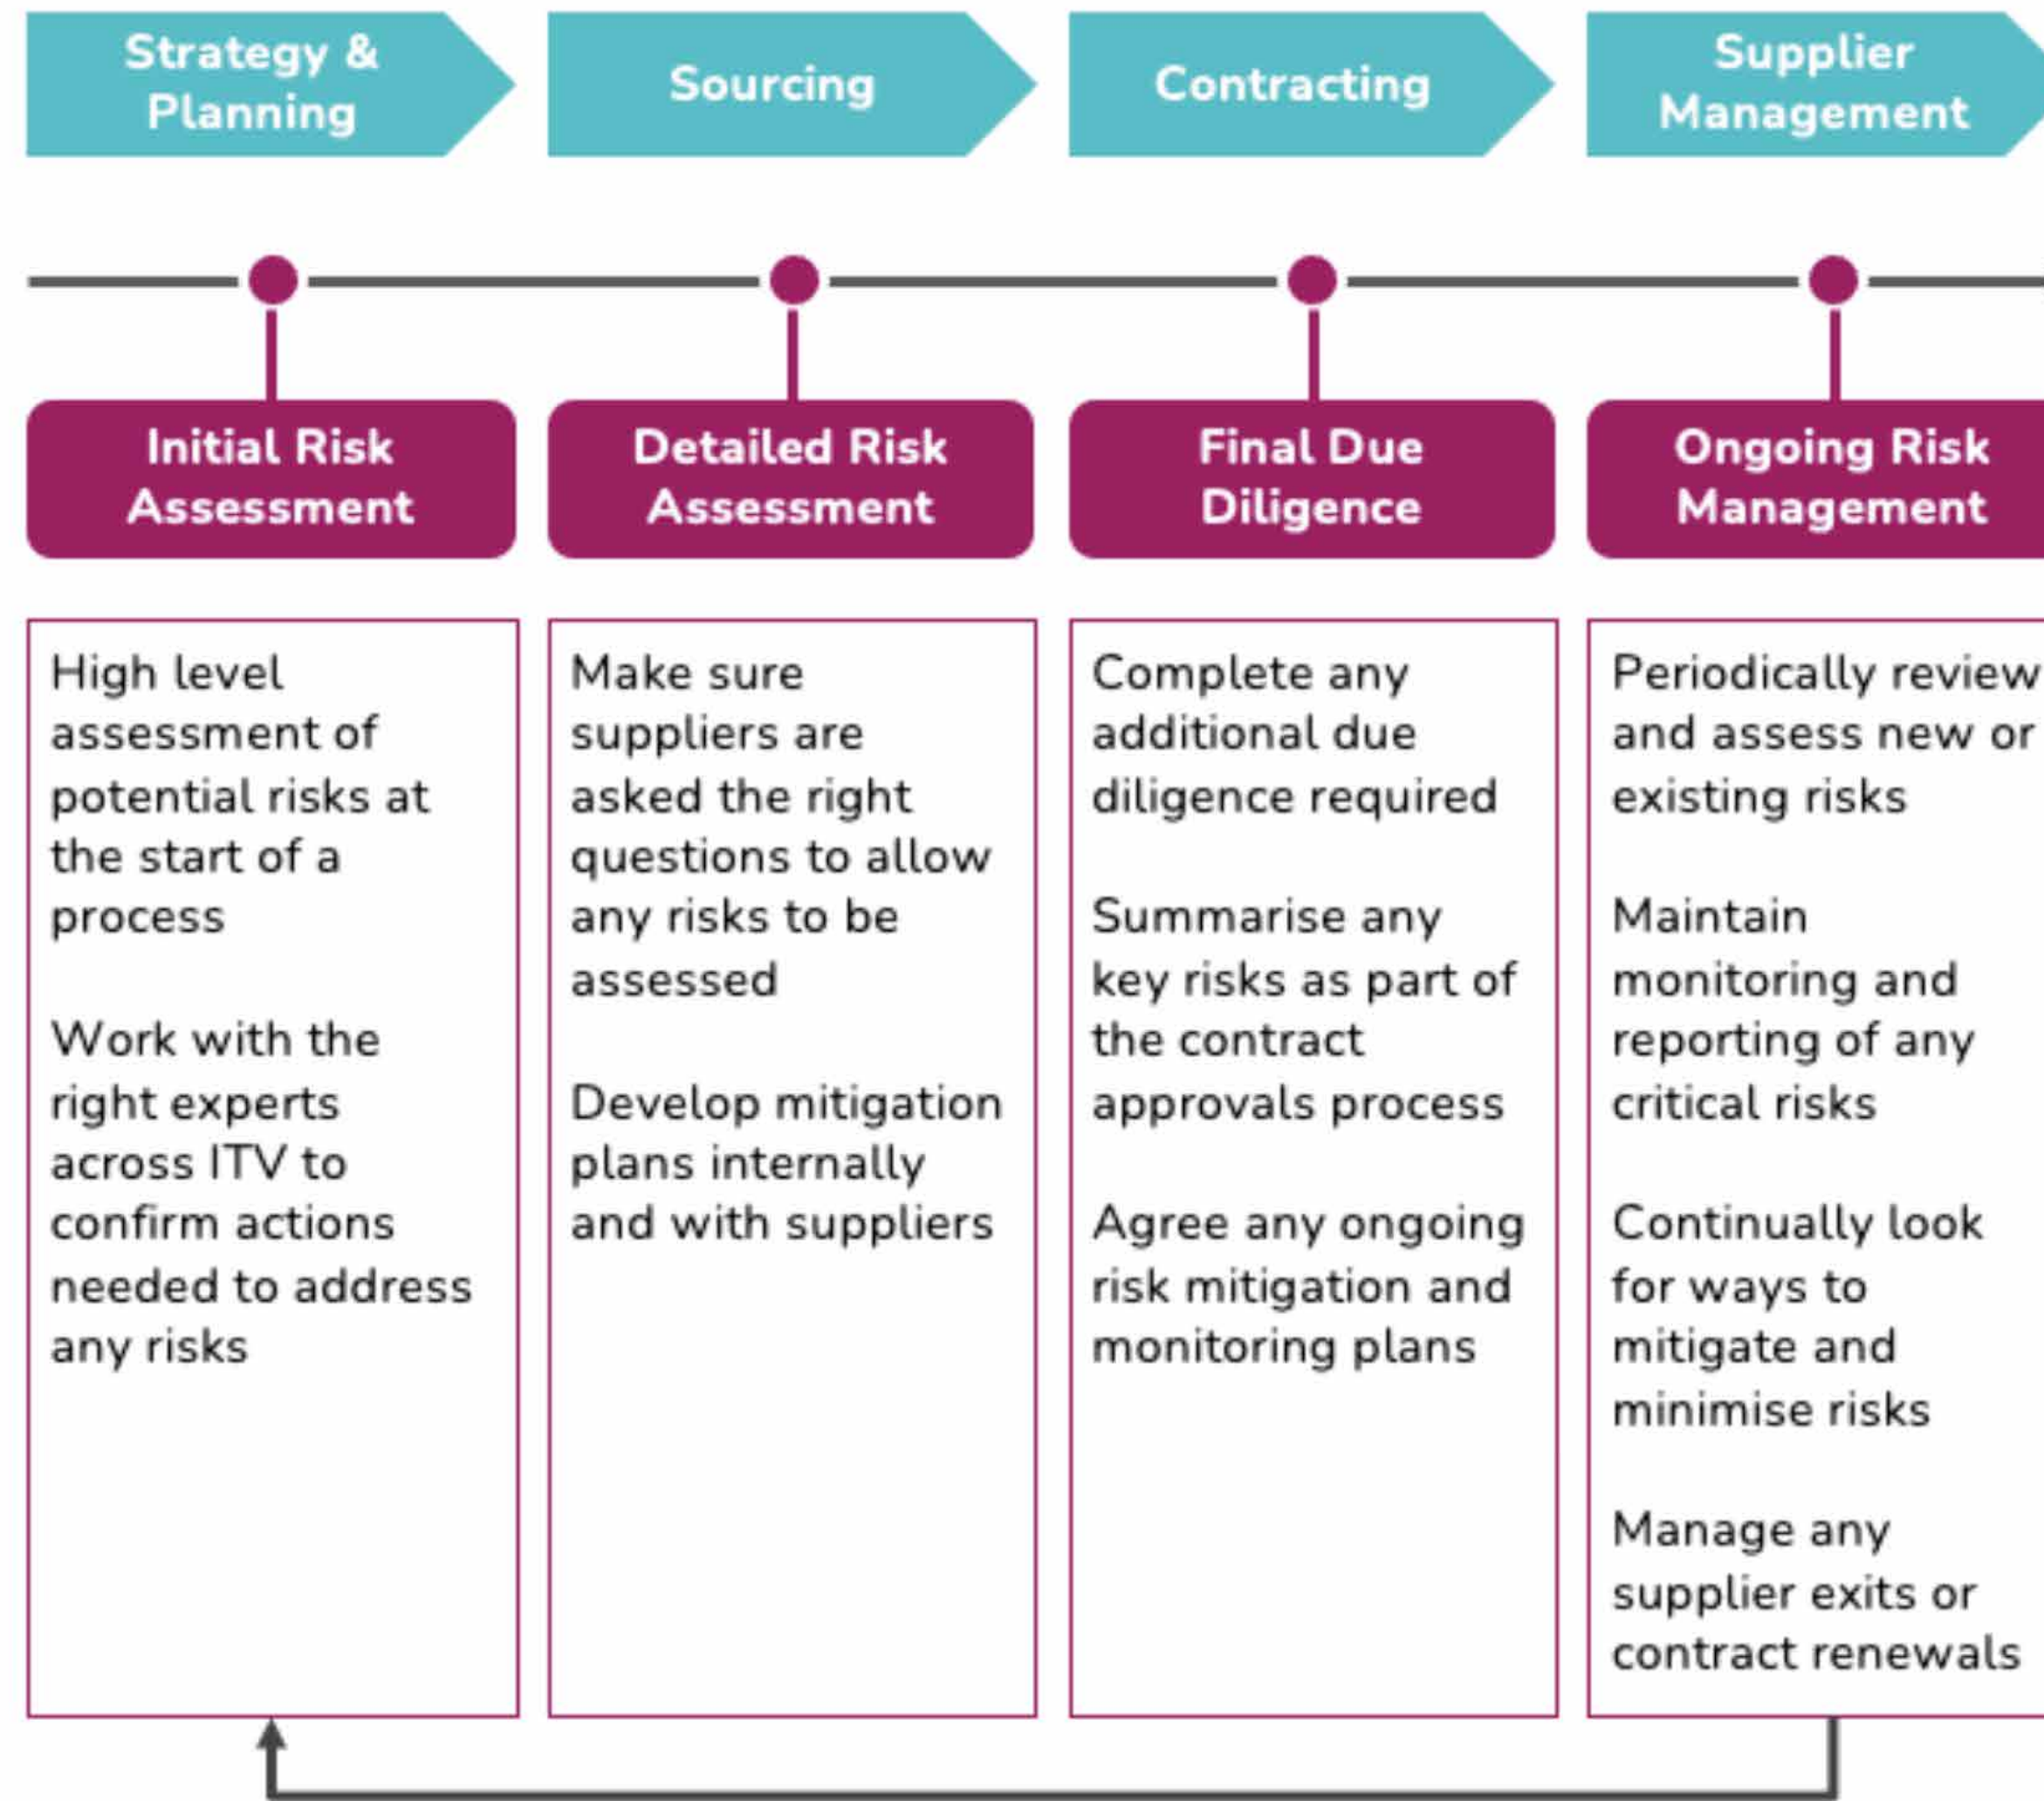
Strategy & Planning

Sourcing

Contracting

Supplier Management

Initial Risk Assessment

High level assessment of potential risks at the start of a process

Work with the right experts across ITV to confirm actions needed to address any risks

Detailed Risk Assessment

Make sure suppliers are asked the right questions to allow any risks to be assessed

Develop mitigation plans internally and with suppliers

Final Due Diligence

Complete any additional due diligence required

Summarise any key risks as part of the contract approvals process

Agree any ongoing risk mitigation and monitoring plans

Ongoing Risk Management

Periodically review and assess new or existing risks

Maintain monitoring and reporting of any critical risks

Continually look for ways to mitigate and minimise risks

Manage any supplier exits or contract renewals